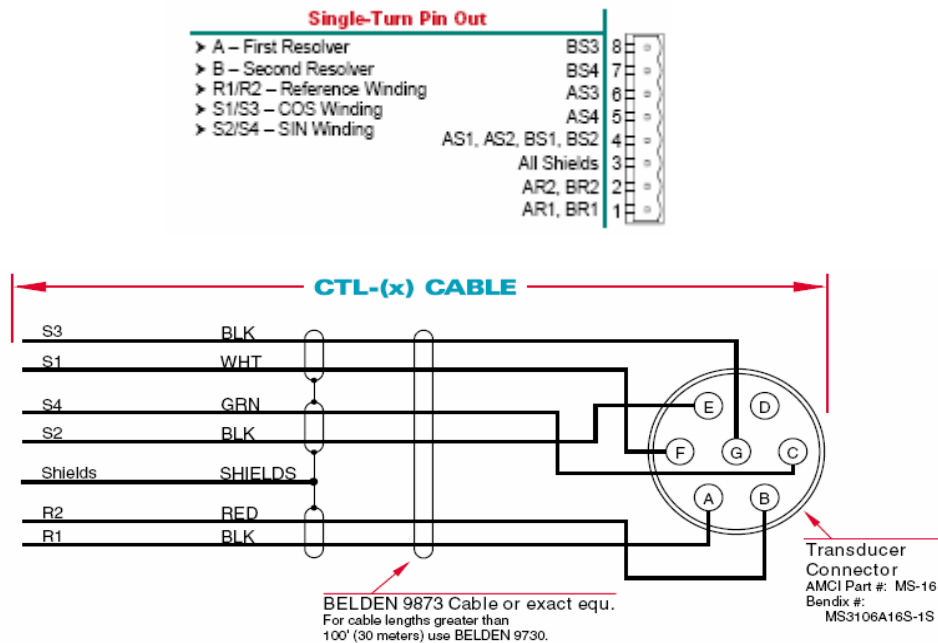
Single-Turn Pin Out

➤ A – First Resolver
➤ B – Second Resolver
➤ R1/R2 – Reference Winding
➤ S1/S3 – COS Winding
➤ S2/S4 – SIN Winding

BS3 8
BS4 7
AS3 6
AS4 5
AS1, AS2, BS1, BS2 4
All Shields 3
AR2, BR2 2
AR1, BR1 1

CTL-(x) CABLE

S3 BLK
S1 WHT
S4 GRN
S2 BLK
Shields SHIELDS
R2 RED
R1 BLK

E D
F G C
A B

Transducer Connector
AMCI Part #: MS-16
Bendix #: MS3106A16S-1S

BELDEN 9873 Cable or exact equ.
For cable lengths greater than 100' (30 meters) use BELDEN 9730.